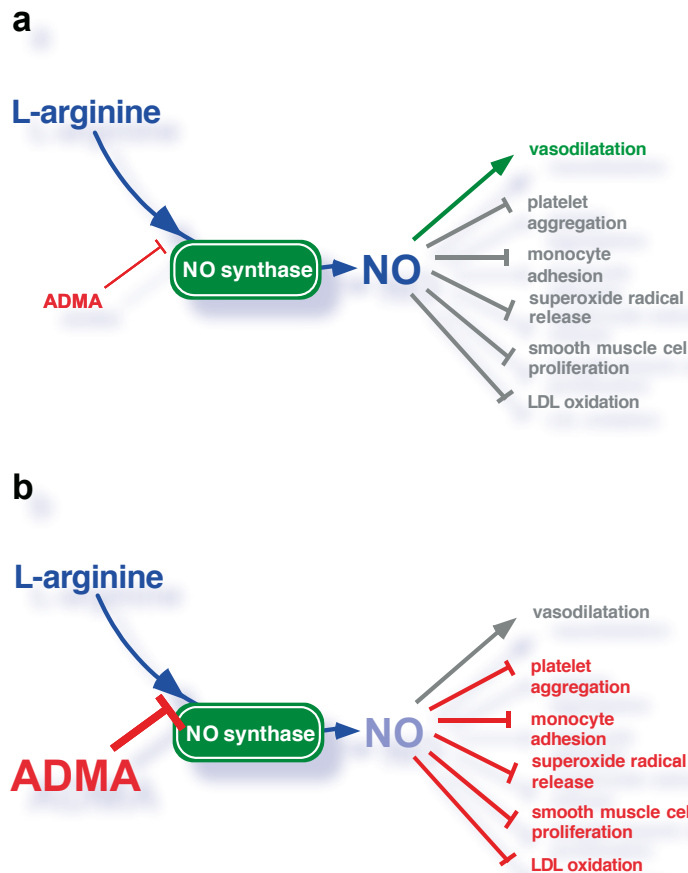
a

L-arginine

ADMA

NO synthase

NO

vasodilatation

platelet aggregation

monocyte adhesion

superoxide radical release

smooth muscle cel proliferation

LDL oxidation

b

L-arginine

ADMA

NO synthase

NO

vasodilatation

platelet aggregation

monocyte adhesion

superoxide radical release

smooth muscle cel proliferation

LDL oxidation